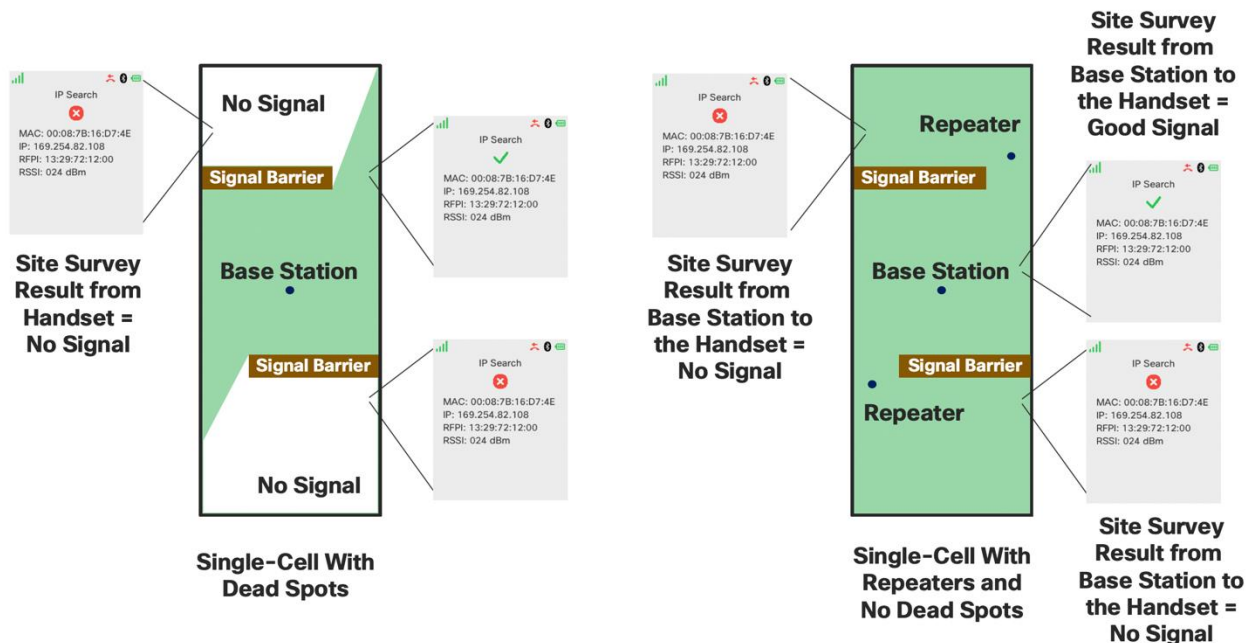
IP Search

MAC: 00:08:7B:16:D7:4E
IP: 169.254.82.108
RFPI: 13:29:72:12:00
RSSI: 024 dBm

Site Survey Result from Handset = No Signal

No Signal

Signal Barrier

Base Station

Signal Barrier

No Signal

IP Search

MAC: 00:08:7B:16:D7:4E
IP: 169.254.82.108
RFPI: 13:29:72:12:00
RSSI: 024 dBm

IP Search

MAC: 00:08:7B:16:D7:4E
IP: 169.254.82.108
RFPI: 13:29:72:12:00
RSSI: 024 dBm

Single-Cell With Dead Spots

IP Search

MAC: 00:08:7B:16:D7:4E
IP: 169.254.82.108
RFPI: 13:29:72:12:00
RSSI: 024 dBm

Site Survey Result from Base Station to the Handset = No Signal

Repeater

Signal Barrier

Base Station

Signal Barrier

Repeater

Single-Cell With Repeaters and No Dead Spots

Site Survey Result from Base Station to the Handset = Good Signal

IP Search

MAC: 00:08:7B:16:D7:4E
IP: 169.254.82.108
RFPI: 13:29:72:12:00
RSSI: 024 dBm

IP Search

MAC: 00:08:7B:16:D7:4E
IP: 169.254.82.108
RFPI: 13:29:72:12:00
RSSI: 024 dBm

Site Survey Result from Base Station to the Handset = No Signal